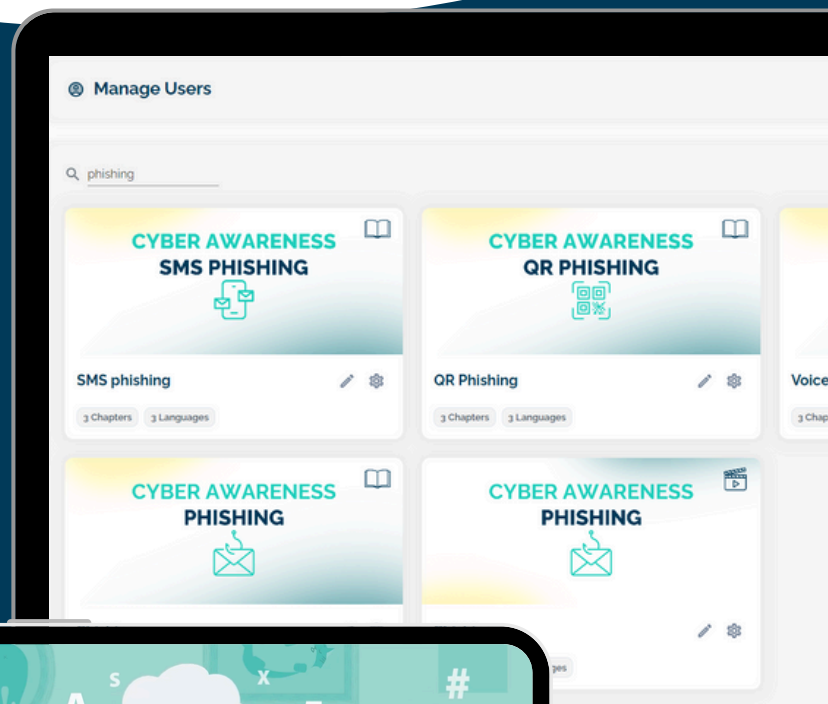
Manage Users

phishing

CYBER AWARENESS
SMS PHISHING

SMS phishing

3 Chapters 3 Languages

CYBER AWARENESS
QR PHISHING

QR Phishing

3 Chapters 3 Languages

Voice

3 Chap

CYBER AWARENESS
PHISHING

CYBER AWARENESS
PHISHING

ges

S X #